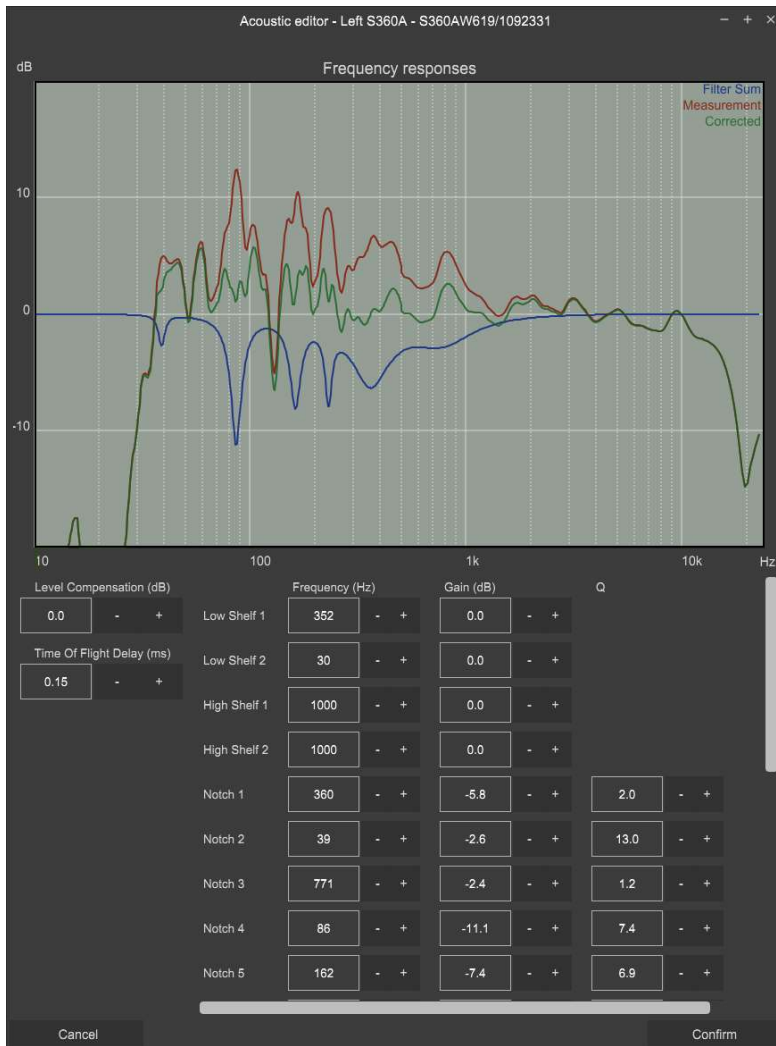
Acoustic editor - Left S360A - S360AW619/1092331

− + ×

dB

Frequency responses

Filter Sum
Measurement
Corrected

10
0
-10

10
100
1k
10k
Hz

Level Compensation (dB)
0.0 - +

Time Of Flight Delay (ms)
0.15 - +

| | Frequency (Hz) | | | Gain (dB) | | | Q | | |
|---|---|---|---|---|---|---|---|---|---|
| Low Shelf 1 | 352 | - | + | 0.0 | - | + | | | |
| Low Shelf 2 | 30 | - | + | 0.0 | - | + | | | |
| High Shelf 1 | 1000 | - | + | 0.0 | - | + | | | |
| High Shelf 2 | 1000 | - | + | 0.0 | - | + | | | |
| Notch 1 | 360 | - | + | -5.8 | - | + | 2.0 | - | + |
| Notch 2 | 39 | - | + | -2.6 | - | + | 13.0 | - | + |
| Notch 3 | 771 | - | + | -2.4 | - | + | 1.2 | - | + |
| Notch 4 | 86 | - | + | -11.1 | - | + | 7.4 | - | + |
| Notch 5 | 162 | - | + | -7.4 | - | + | 6.9 | - | + |

Cancel

Confirm